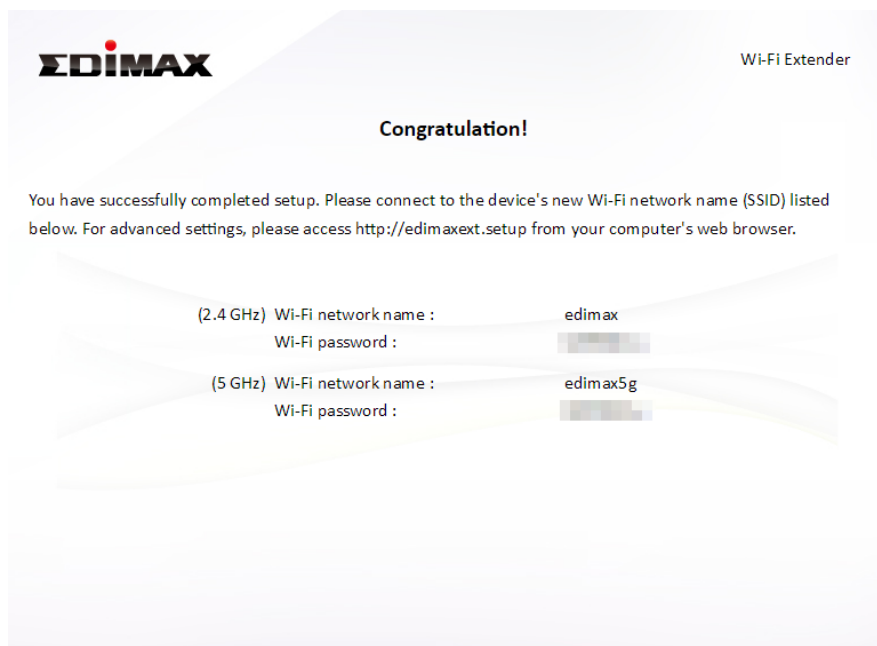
EDIMAX

Wi-Fi Extender

Congratulation!

You have successfully completed setup. Please connect to the device's new Wi-Fi network name (SSID) listed below. For advanced settings, please access http://edimaxext.setup from your computer's web browser.

(2.4 GHz) Wi-Fi network name : edimax
Wi-Fi password : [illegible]

(5 GHz) Wi-Fi network name : edimax5g
Wi-Fi password : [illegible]